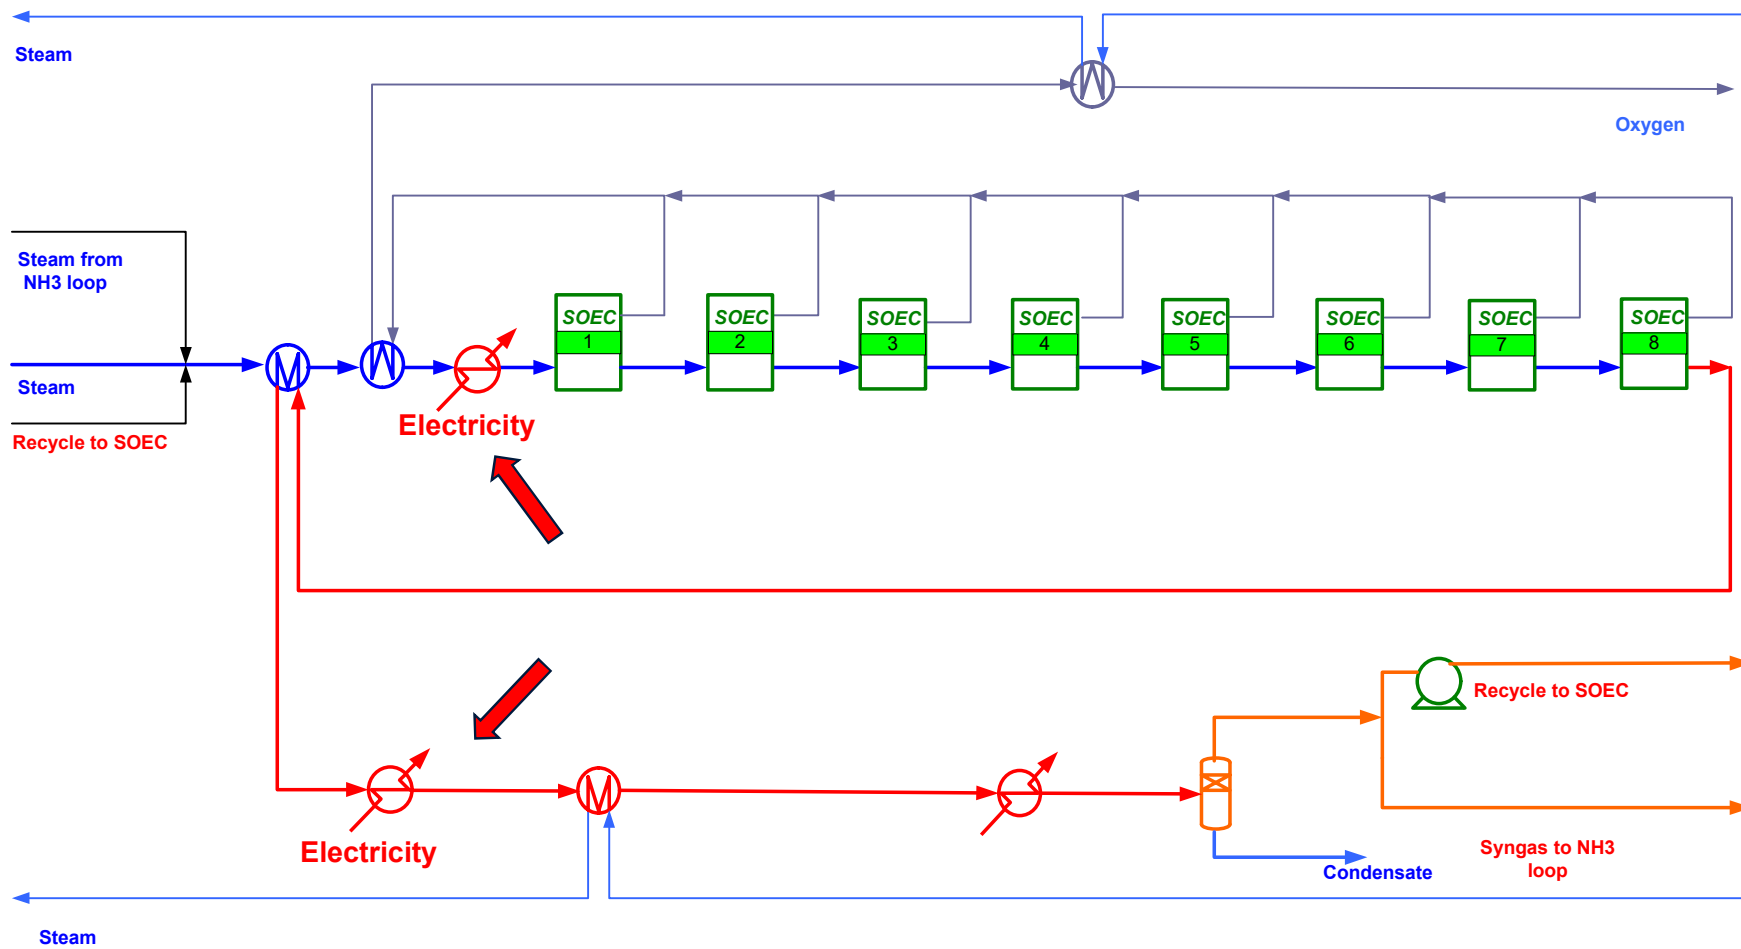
Steam

Oxygen

Steam from NH3 loop

Steam

Recycle to SOEC

SOEC 1

SOEC 2

SOEC 3

SOEC 4

SOEC 5

SOEC 6

SOEC 7

SOEC 8

Electricity

Recycle to SOEC

Electricity

Condensate

Syngas to NH3 loop

Steam